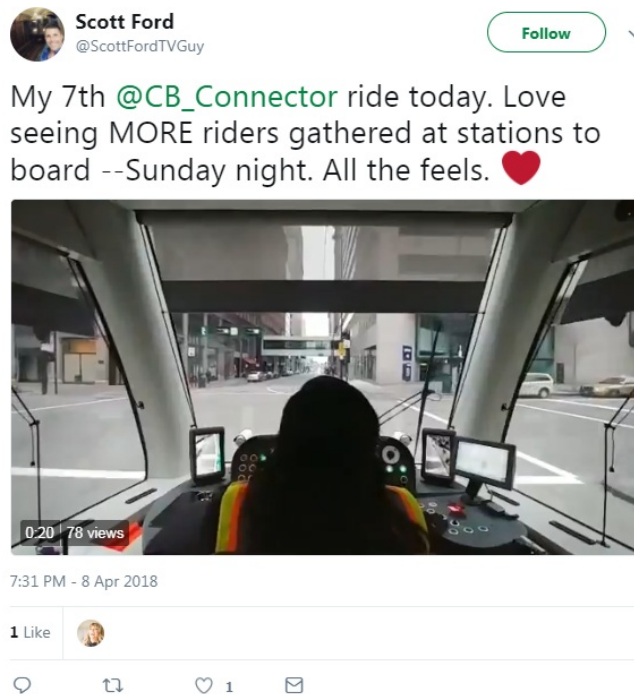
Scott Ford
@ScottFordTVGuy

Follow

My 7th @CB_Connector ride today. Love seeing MORE riders gathered at stations to board --Sunday night. All the feels. ❤

0:20 | 78 views

7:31 PM - 8 Apr 2018

1 Like

1